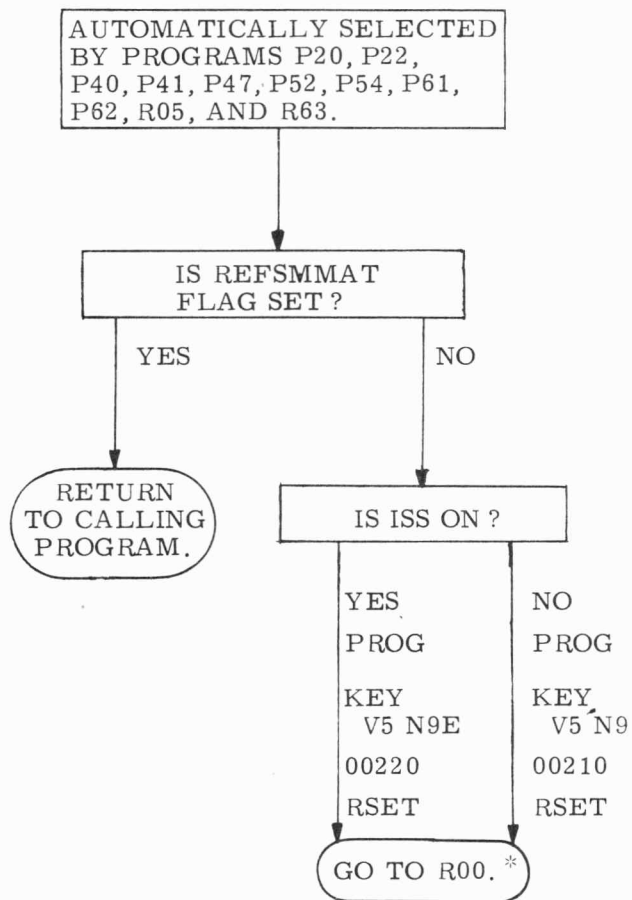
AUTOMATICALLY SELECTED BY PROGRAMS P20, P22, P40, P41, P47, P52, P54, P61, P62, R05, AND R63.

IS REFSMMAT FLAG SET?

YES

NO

RETURN TO CALLING PROGRAM.

IS ISS ON?

YES

PROG

KEY V5 N9E

00220

RSET

NO

PROG

KEY V5 N9

00210

RSET

GO TO R00. *